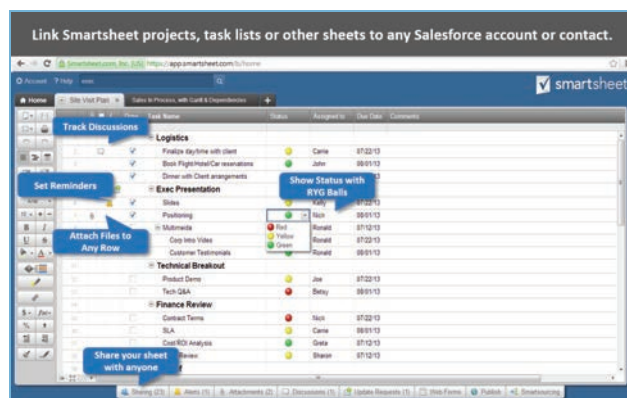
Link Smartsheet projects, task lists or other sheets to any Salesforce account or contact.

Smartsheet.com, Inc. [US] https://app.smartsheet.com/b/home

Account ? Help

smartsheet

Home | Site Visit Plan | Sales In Process, with Gantt & Dependencies | +

Track Discussions

Set Reminders

Attach Files to Any Row

Show Status with RYG Balls

Share your sheet with anyone

| Done | Task Name | Status | Assigned to | Due Date | Comments |
|---|---|---|---|---|---|
| | Logistics | | | | |
| ✓ | Finalize day/time with client | | Carrie | 07/22/13 | |
| ✓ | Book Flight/Hotel/Car reservations | | John | 08/01/13 | |
| ✓ | Dinner with Client arrangements | | Carrie | 07/22/13 | |
| | Exec Presentation | | | | |
| ✓ | Slides | | Kelly | | |
| ✓ | Positioning | | Nick | 08/01/13 | |
| | Multimedia | Red | Ronald | 07/12/13 | |
| | Corp Intro Video | Yellow | Ronald | 07/22/13 | |
| | Customer Testimonials | Green | Ronald | 08/01/13 | |
| | Technical Breakout | | | | |
| | Product Demo | | Joe | 07/22/13 | |
| | Tech Q&A | | Betsy | 08/01/13 | |
| | Finance Review | | | | |
| | Contract Terms | | Nick | 07/22/13 | |
| | SLA | | Carrie | 08/01/13 | |
| | Cost ROI Analysis | | Greta | 07/12/13 | |
| | Review | | Sharon | 07/12/13 | |

Sharing (23) | Alerts (1) | Attachments (2) | Discussions (1) | Update Requests (1) | Web Forms | Publish | Smartsourcing